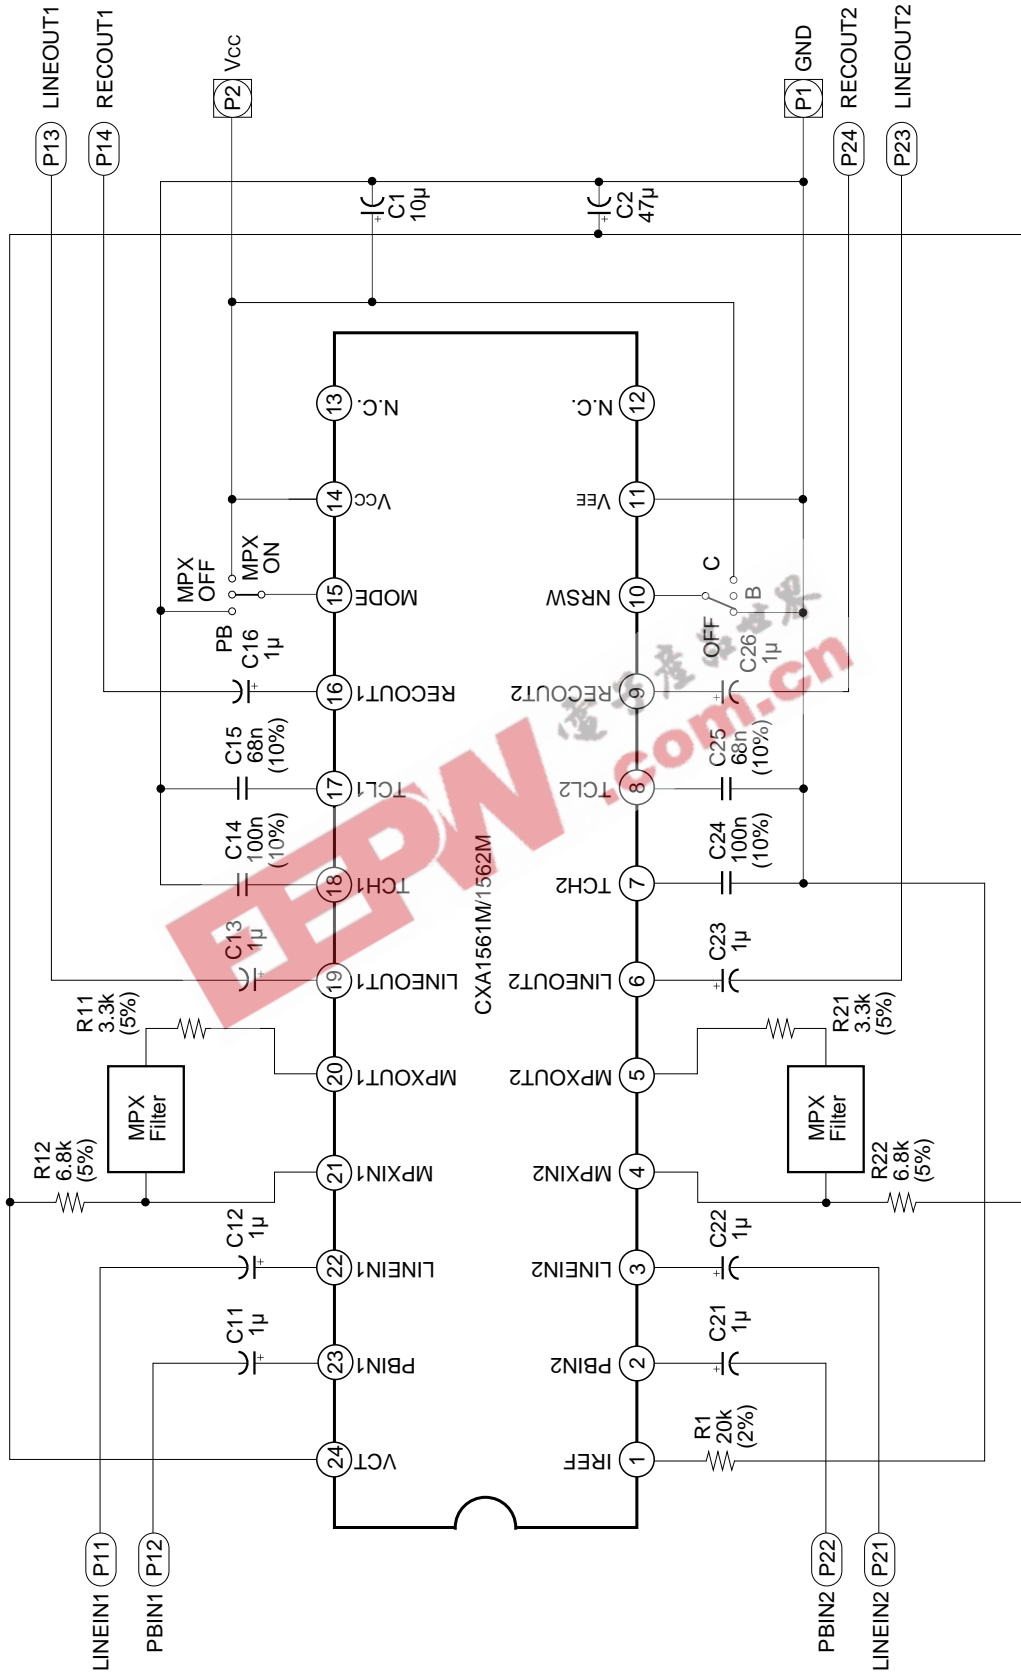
LINEOUT1 P13
RECOUT1 P14
P2 Vcc
P1 GND
RECOUT2 P24
LINEOUT2 P23

C1 10µ
C2 47µ

13 N.C.
12 N.C.
14 VCC
11 VEE
MPX OFF
MPX ON
15 MODE
10 NRSW
C
B
OFF
PB
C16 1µ
16 RECOUT1
9 RECOUT2
C26 1µ
C15 68n (10%)
17 TCL1
8 TCL2
C25 68n (10%)
C14 100n (10%)
18 TCH1
7 TCH2
C24 100n (10%)
CXA1561M/1562M
C13 1µ
19 LINEOUT1
6 LINEOUT2
C23 1µ
R11 3.3k (5%)
20 MPXOUT1
5 MPXOUT2
R21 3.3k (5%)
MPX Filter
MPX Filter
R12 6.8k (5%)
21 MPXIN1
4 MPXIN2
R22 6.8k (5%)
C12 1µ
22 LINEIN1
3 LINEIN2
C22 1µ
C11 1µ
23 PBIN1
2 PBIN2
C21 1µ
24 VCT
1 IREF
R1 20k (2%)

LINEIN1 P11
PBIN1 P12
PBIN2 P22
LINEIN2 P21

EEPW
电子产品世界
.com.cn